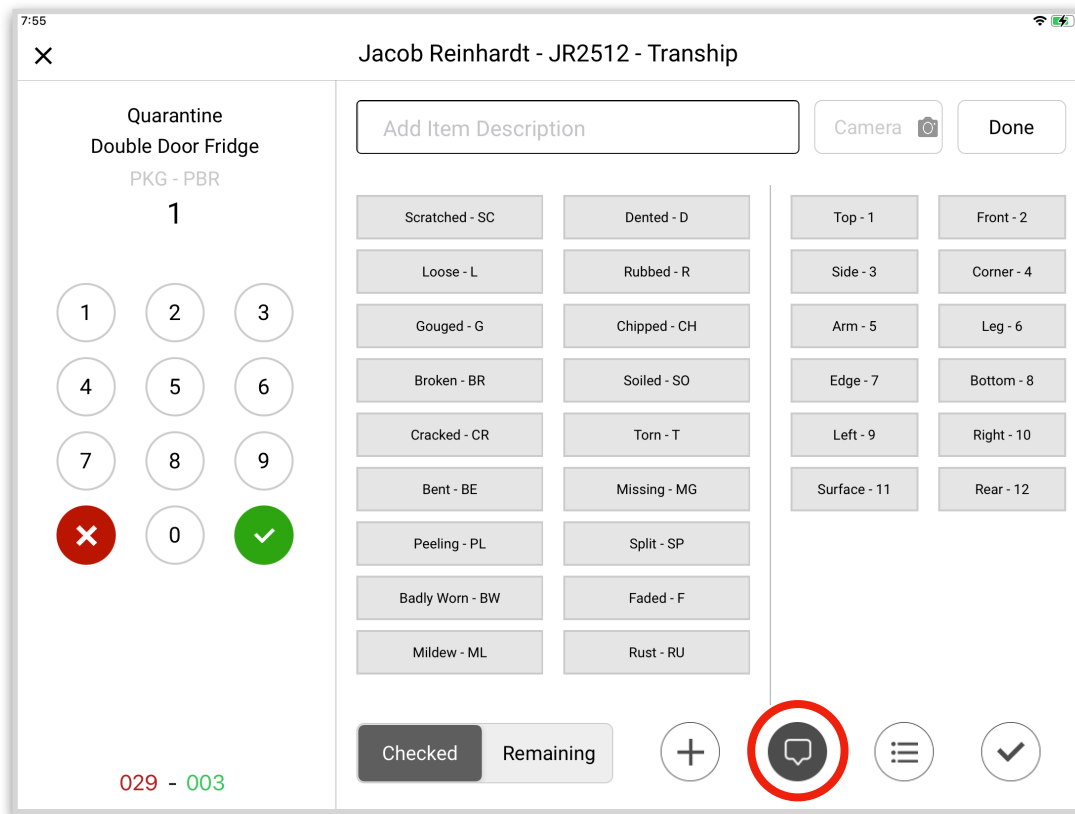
7:55

Jacob Reinhardt - JR2512 - Tranship

Quarantine
Double Door Fridge
PKG - PBR
1

1 2 3
4 5 6
7 8 9
0

029 - 003

Add Item Description

Camera

Done

Scratched - SC
Dented - D
Loose - L
Rubbed - R
Gouged - G
Chipped - CH
Broken - BR
Soiled - SO
Cracked - CR
Torn - T
Bent - BE
Missing - MG
Peeling - PL
Split - SP
Badly Worn - BW
Faded - F
Mildew - ML
Rust - RU

Top - 1
Front - 2
Side - 3
Corner - 4
Arm - 5
Leg - 6
Edge - 7
Bottom - 8
Left - 9
Right - 10
Surface - 11
Rear - 12

Checked
Remaining